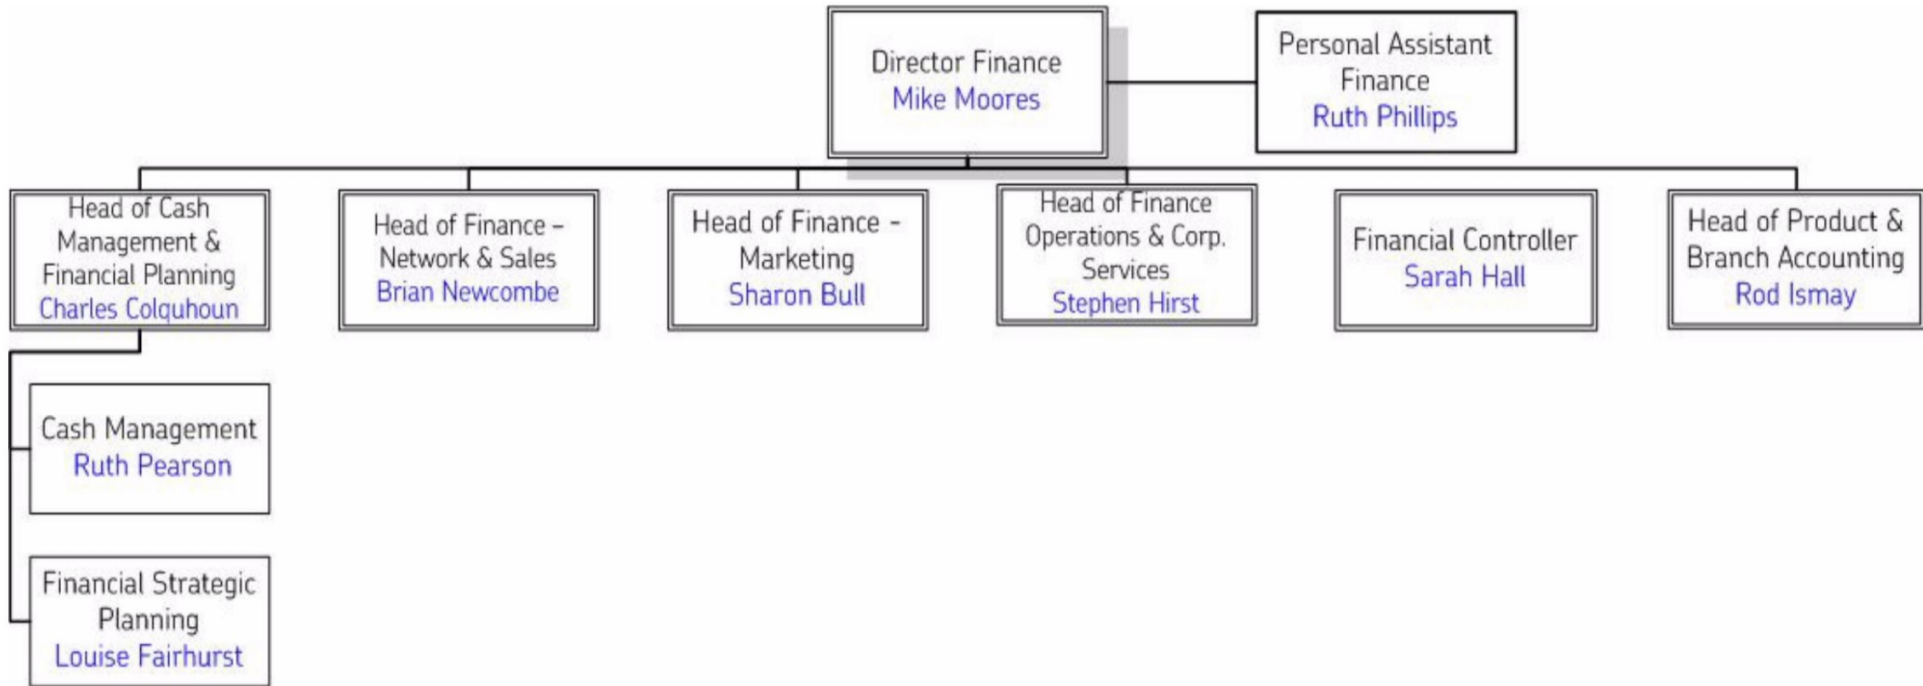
Director Finance
Mike Moores

Personal Assistant Finance
Ruth Phillips

Head of Cash Management & Financial Planning
Charles Colquhoun

Head of Finance - Network & Sales
Brian Newcombe

Head of Finance - Marketing
Sharon Bull

Head of Finance Operations & Corp. Services
Stephen Hirst

Financial Controller
Sarah Hall

Head of Product & Branch Accounting
Rod Ismay

Cash Management
Ruth Pearson

Financial Strategic Planning
Louise Fairhurst